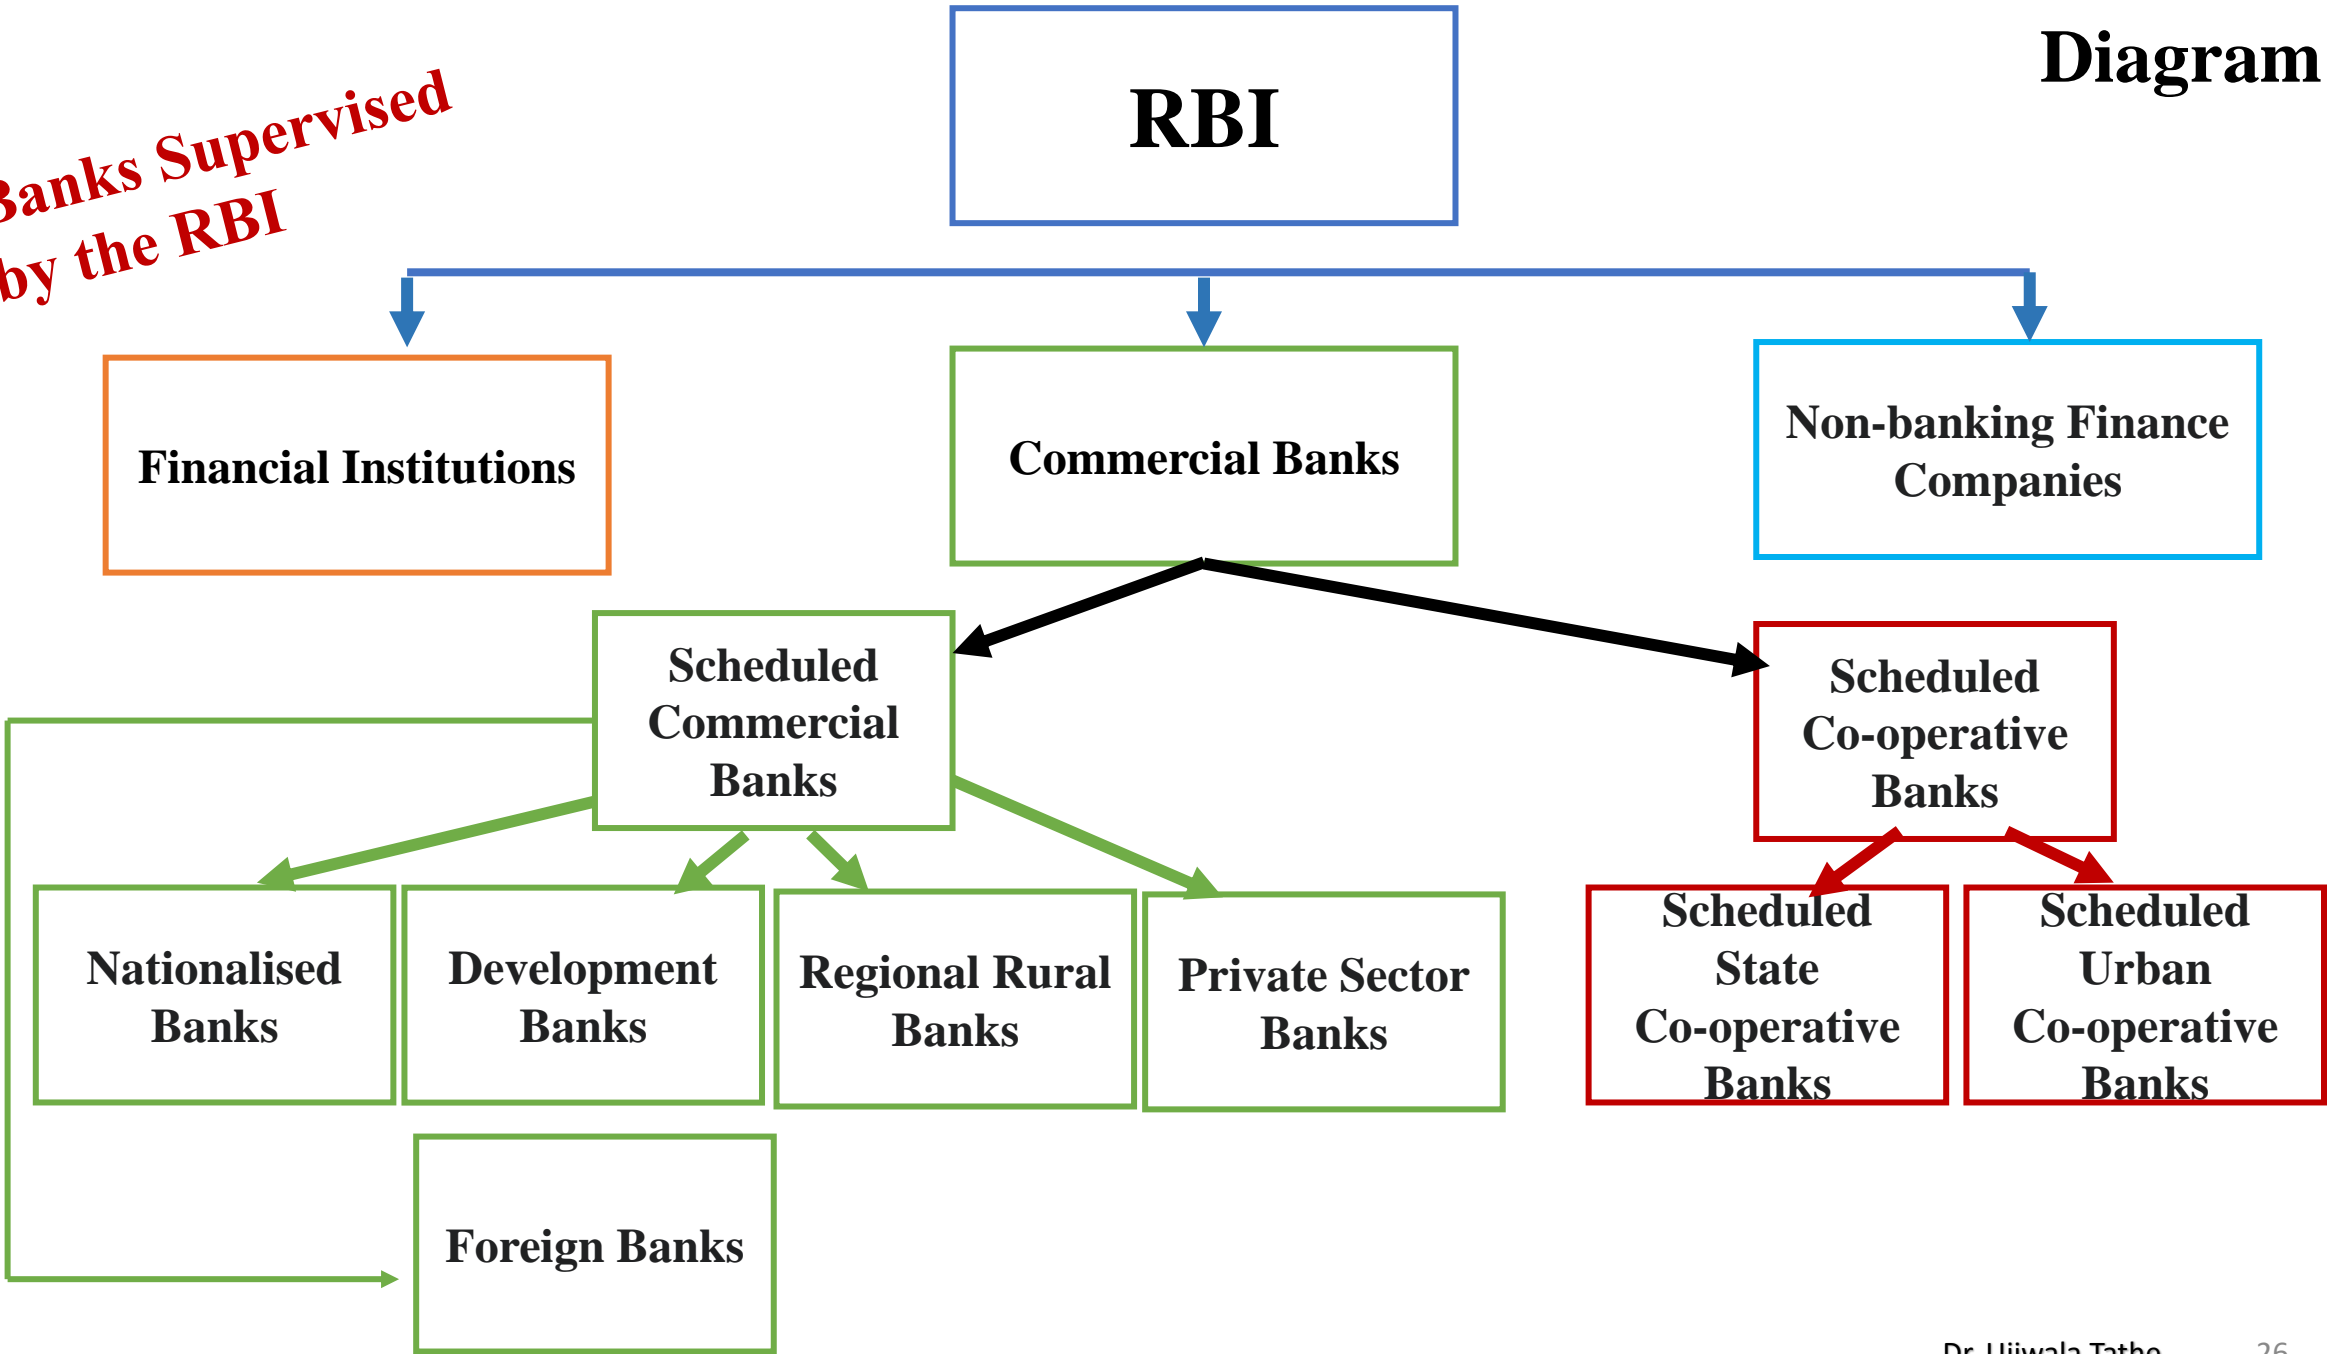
Banks Supervised by the RBI

RBI

Diagram

Financial Institutions

Commercial Banks

Non-banking Finance Companies

Scheduled Commercial Banks

Scheduled Co-operative Banks

Nationalised Banks

Development Banks

Regional Rural Banks

Private Sector Banks

Scheduled State Co-operative Banks

Scheduled Urban Co-operative Banks

Foreign Banks

Dr. Ujjwala Tathe 26